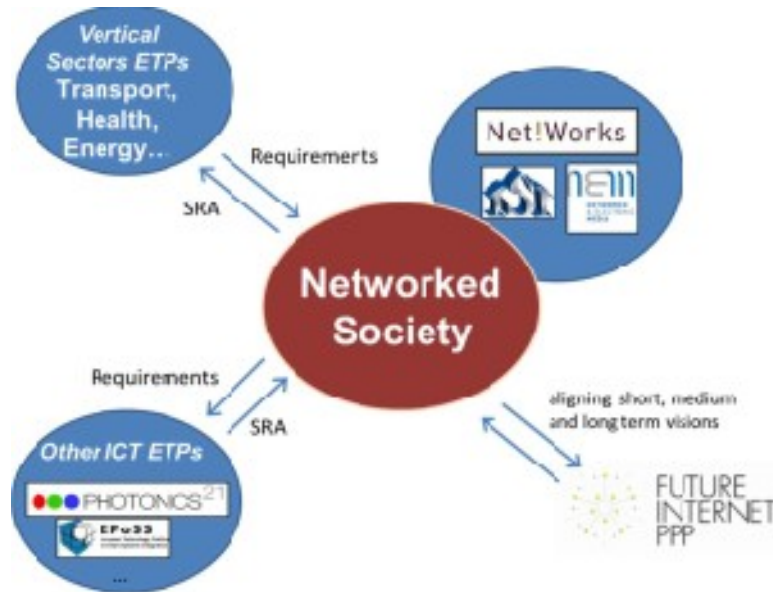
Vertical Sectors ETPs
Transport, Health, Energy...

Requirements

SRA

Net!Works

NEM

Networked Society

Requirements

SRA

aligning short, medium and long term visions

Other ICT ETPs

PHOTONICS21

EPoSS

...

FUTURE INTERNET PPP